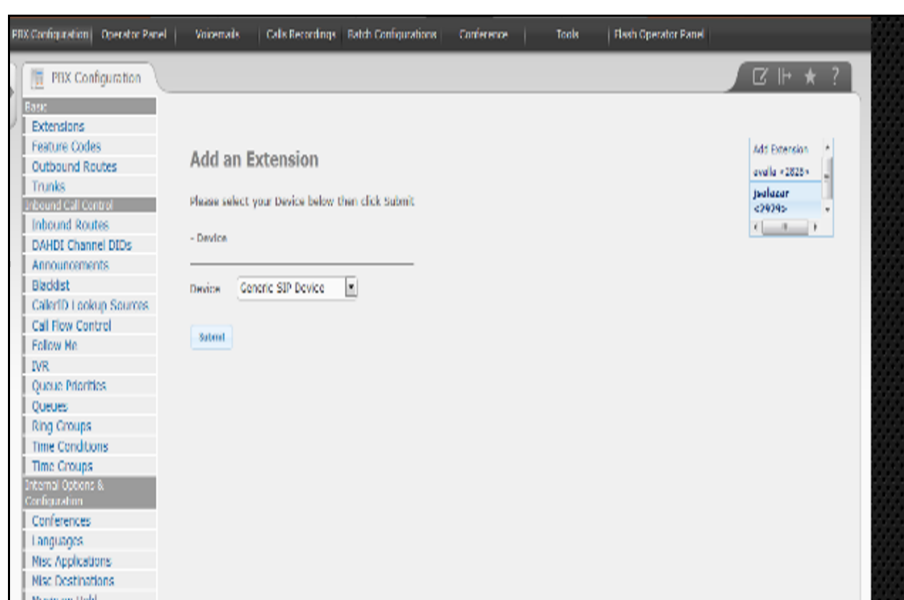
PBX Configuration | Operator Panel | Voicemails | Calls Recordings | Batch Configurations | Conference | Tools | Flash Operator Panel

PBX Configuration

Basic
Extensions
Feature Codes
Outbound Routes
Trunks
Inbound Call Control
Inbound Routes
DAHDI Channel DIDs
Announcements
Blacklist
CallerID Lookup Sources
Call Flow Control
Follow Me
IVR
Queue Priorities
Queues
Ring Groups
Time Conditions
Time Groups
Internal Options & Configuration
Conferences
Languages
Misc Applications
Misc Destinations
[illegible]

Add an Extension

Please select your Device below then click Submit

- Device

Device Generic SIP Device

Submit

Add Extension
avalla <2828>
jsalazar <2424>